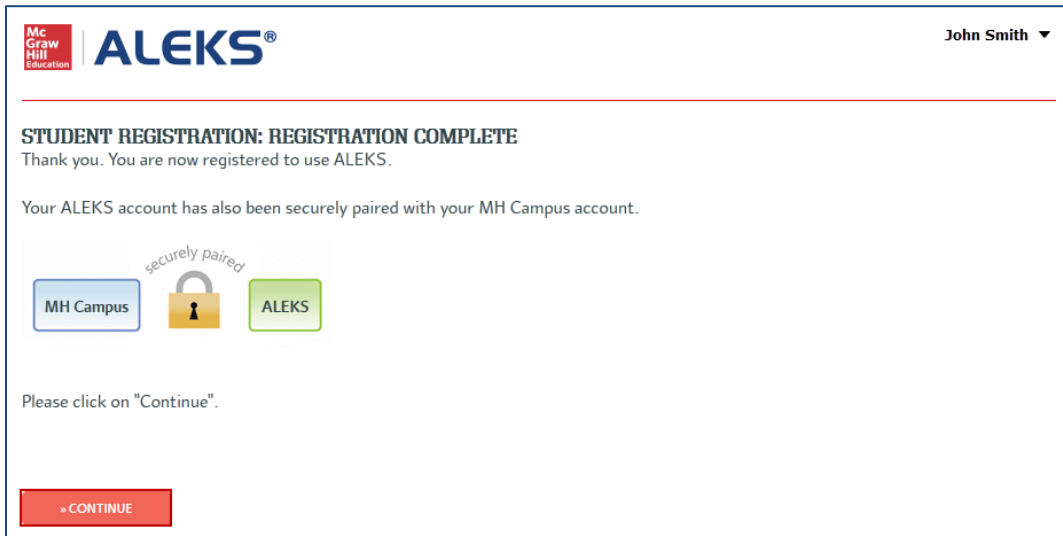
Mc Graw Hill Education ALEKS®

John Smith ▼

STUDENT REGISTRATION: REGISTRATION COMPLETE
Thank you. You are now registered to use ALEKS.

Your ALEKS account has also been securely paired with your MH Campus account.

securely paired

MH Campus

ALEKS

Please click on "Continue".

» CONTINUE